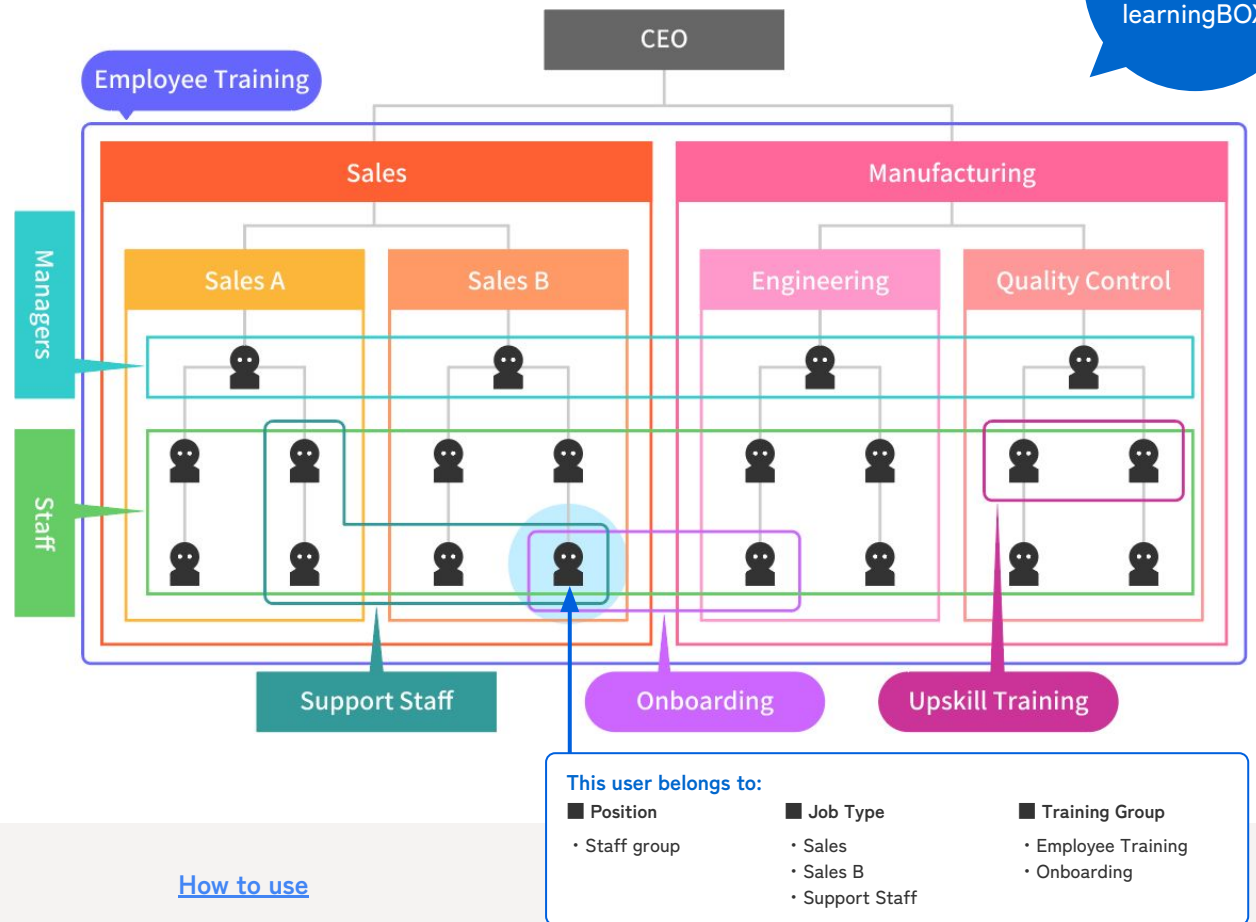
learningBOX

CEO

Employee Training

Sales

Manufacturing

Managers

Sales A

Sales B

Engineering

Quality Control

Staff

Support Staff

Onboarding

Upskill Training

This user belongs to:

■ Position
・Staff group

■ Job Type
・Sales
・Sales B
・Support Staff

■ Training Group
・Employee Training
・Onboarding

How to use